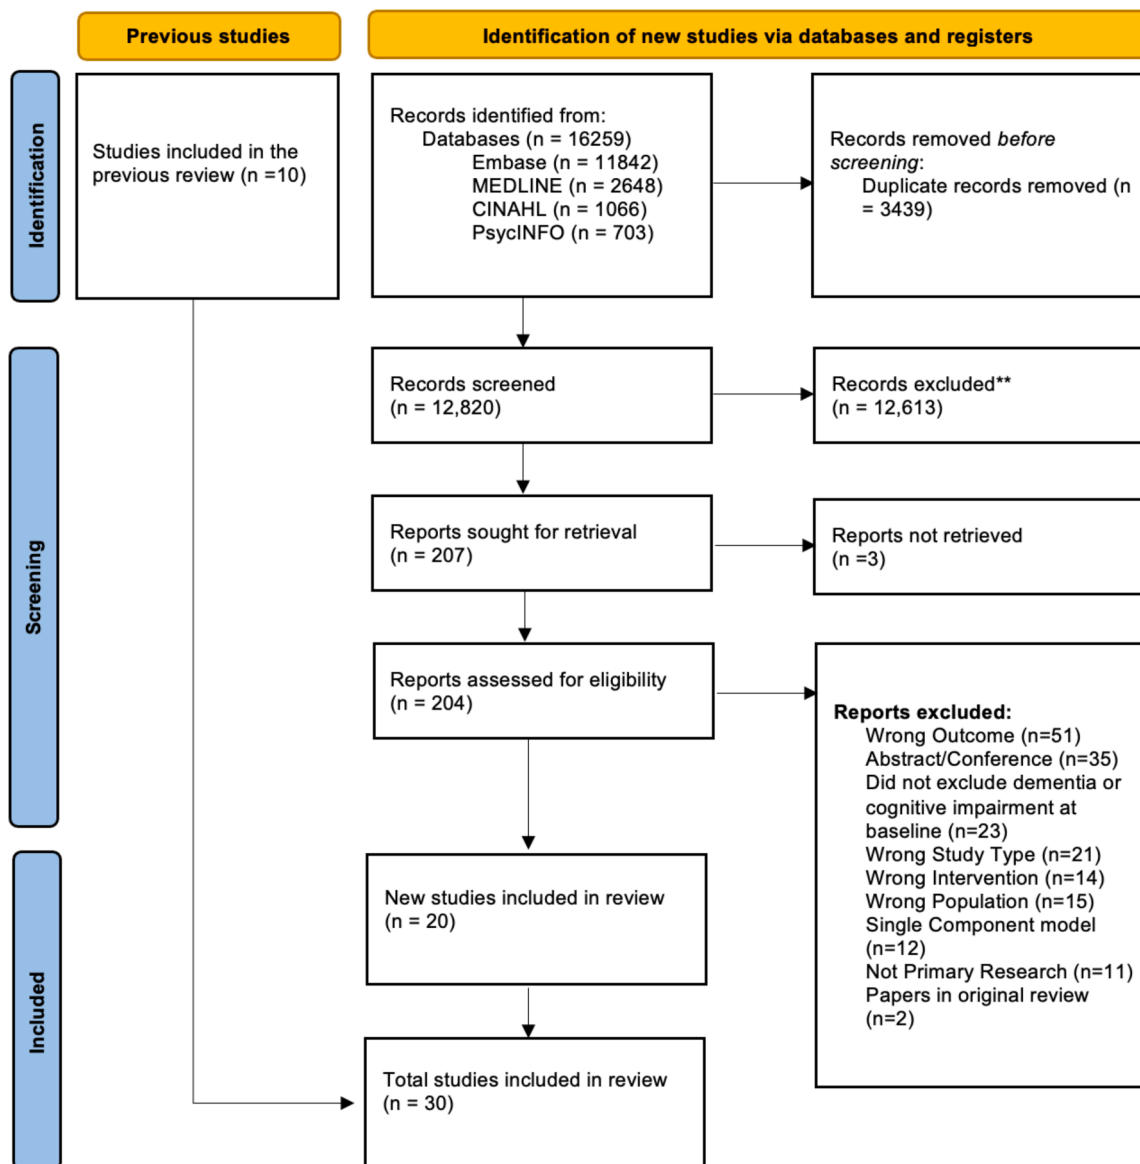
Previous studies

Identification of new studies via databases and registers

Identification

Studies included in the previous review (n =10)

Records identified from:
Databases (n = 16259)
Embase (n = 11842)
MEDLINE (n = 2648)
CINAHL (n = 1066)
PsycINFO (n = 703)

Records removed *before screening*:
Duplicate records removed (n = 3439)

Screening

Records screened
(n = 12,820)

Records excluded**
(n = 12,613)

Reports sought for retrieval
(n = 207)

Reports not retrieved
(n =3)

Reports assessed for eligibility
(n = 204)

**Reports excluded:**
Wrong Outcome (n=51)
Abstract/Conference (n=35)
Did not exclude dementia or cognitive impairment at baseline (n=23)
Wrong Study Type (n=21)
Wrong Intervention (n=14)
Wrong Population (n=15)
Single Component model (n=12)
Not Primary Research (n=11)
Papers in original review (n=2)

Included

New studies included in review
(n = 20)

Total studies included in review
(n = 30)